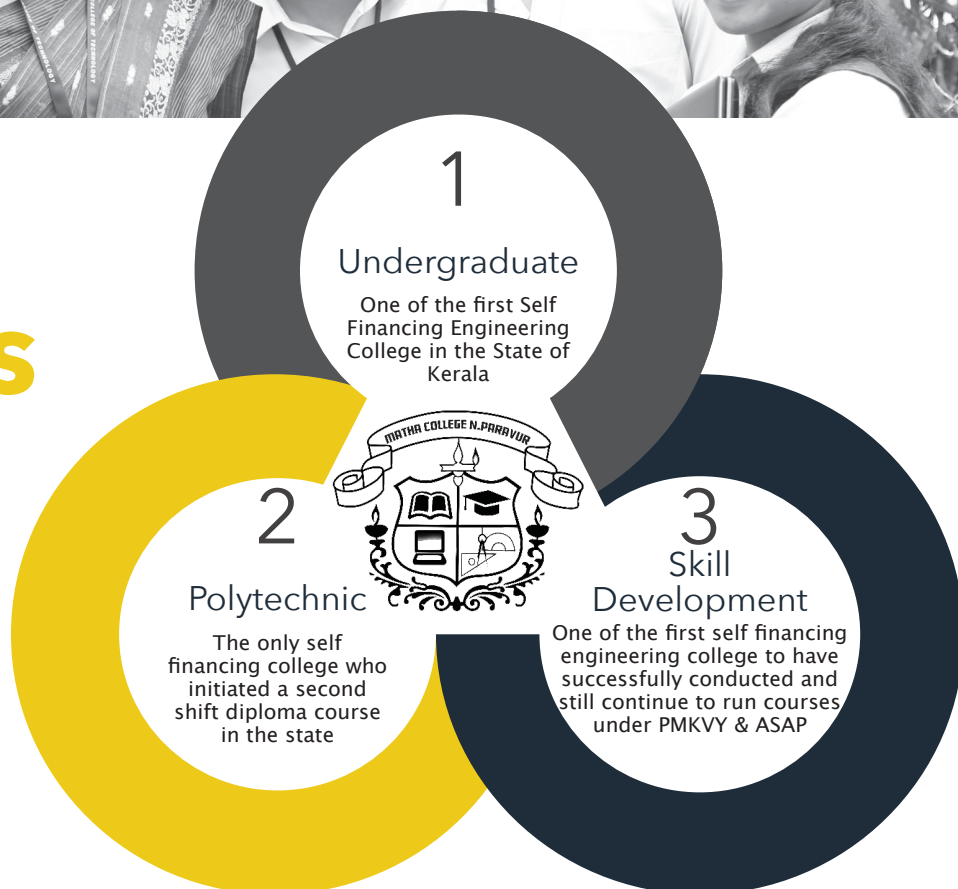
s

1
Undergraduate
One of the first Self Financing Engineering College in the State of Kerala

MATHA COLLEGE N.PARAVUR

2
Polytechnic
The only self financing college who initiated a second shift diploma course in the state

3
Skill Development
One of the first self financing engineering college to have successfully conducted and still continue to run courses under PMKVY & ASAP